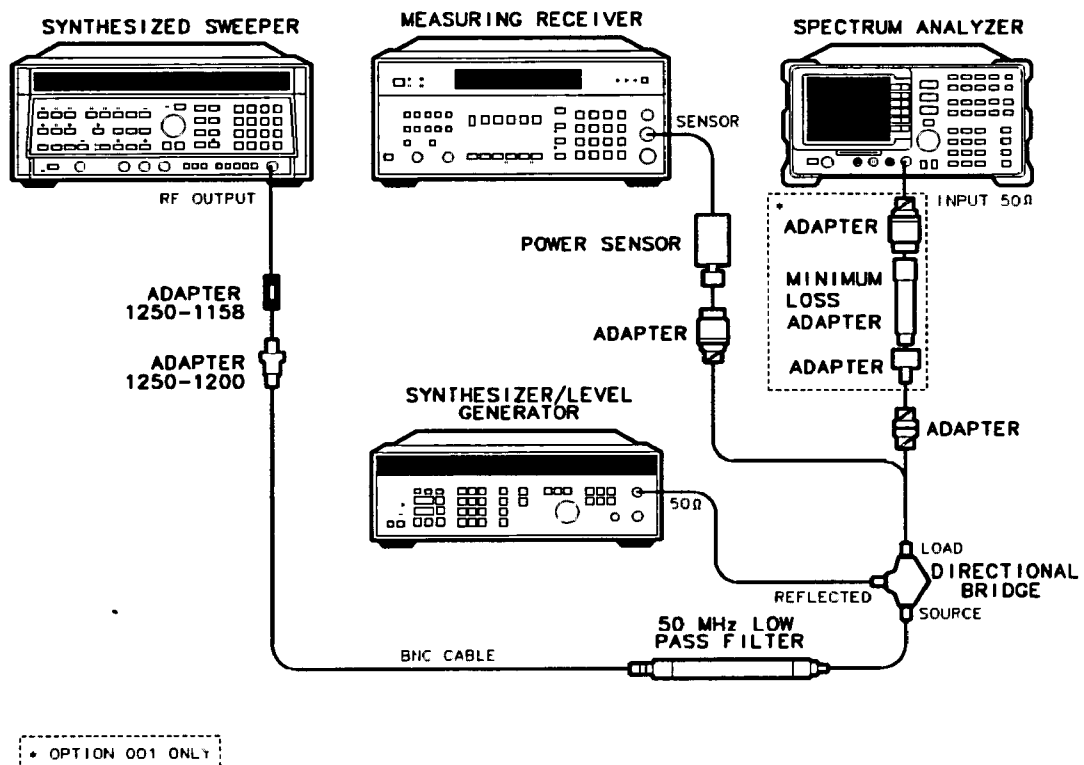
SYNTHESIZED SWEEPER

MEASURING RECEIVER

SPECTRUM ANALYZER

SENSOR

RF OUTPUT

INPUT 50Ω

*

ADAPTER

MINIMUM LOSS ADAPTER

ADAPTER

POWER SENSOR

ADAPTER

ADAPTER 1250-1158

ADAPTER 1250-1200

SYNTHESIZER/LEVEL GENERATOR

ADAPTER

50Ω

LOAD

DIRECTIONAL BRIDGE

REFLECTED

SOURCE

50 MHz LOW PASS FILTER

BNC CABLE

* OPTION 001 ONLY